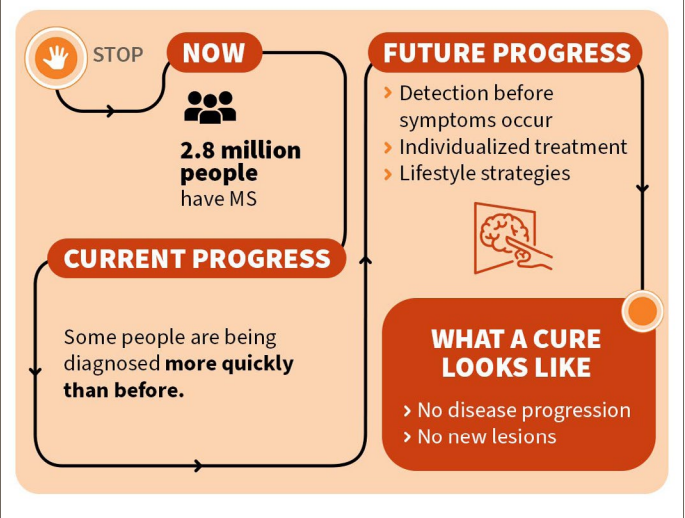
STOP

NOW

2.8 million people have MS

CURRENT PROGRESS

Some people are being diagnosed **more quickly than before.**

FUTURE PROGRESS

› Detection before symptoms occur
› Individualized treatment
› Lifestyle strategies

WHAT A CURE LOOKS LIKE

› No disease progression
› No new lesions